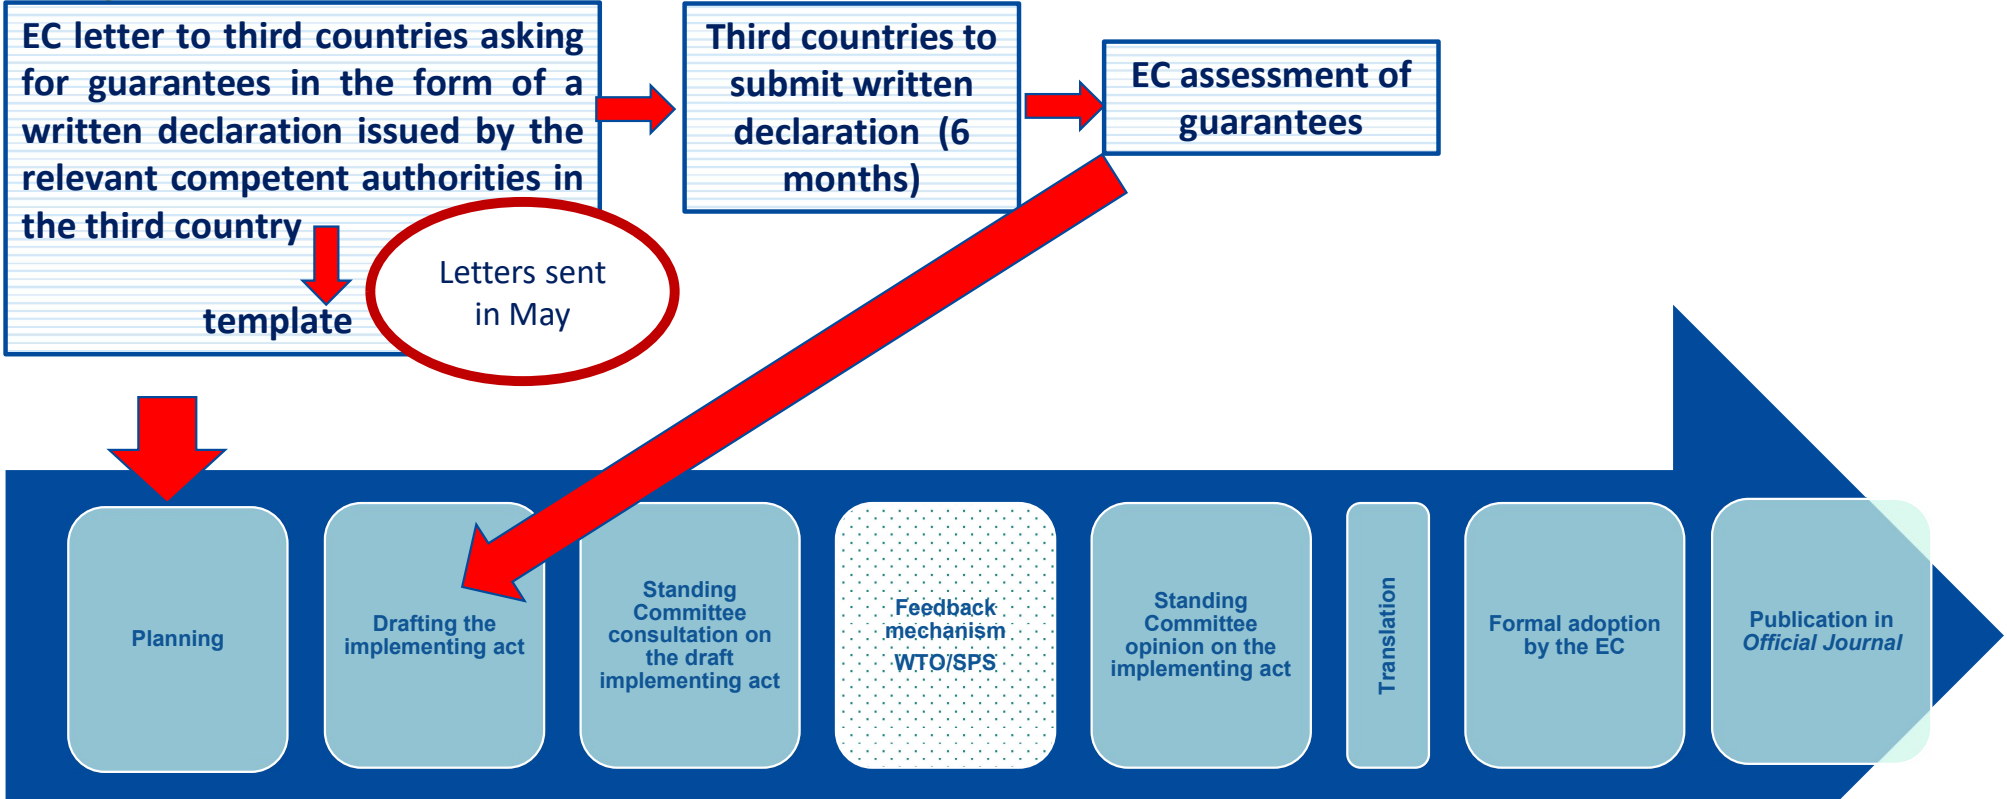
EC letter to third countries asking for guarantees in the form of a written declaration issued by the relevant competent authorities in the third country

template

Letters sent in May

Third countries to submit written declaration (6 months)

EC assessment of guarantees

Planning

Drafting the implementing act

Standing Committee consultation on the draft implementing act

Feedback mechanism WTO/SPS

Standing Committee opinion on the implementing act

Translation

Formal adoption by the EC

Publication in *Official Journal*